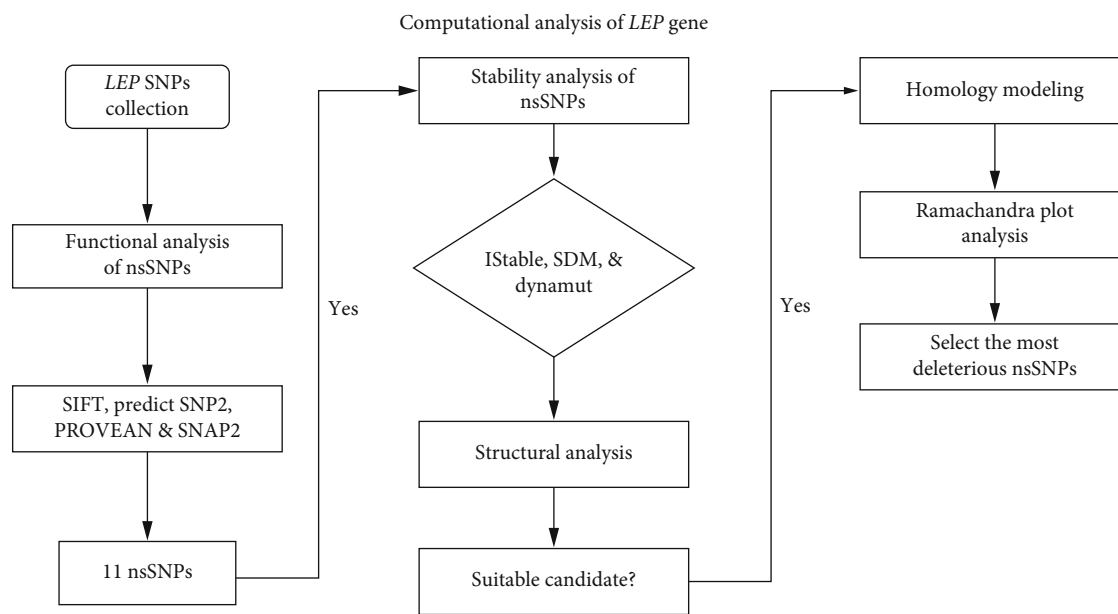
Computational analysis of LEP gene

LEP SNPs collection

Functional analysis of nsSNPs

SIFT, predict SNP2, PROVEAN & SNAP2

11 nsSNPs

Yes

Stability analysis of nsSNPs

IStable, SDM, & dynamut

Structural analysis

Suitable candidate?

Yes

Homology modeling

Ramachandra plot analysis

Select the most deleterious nsSNPs